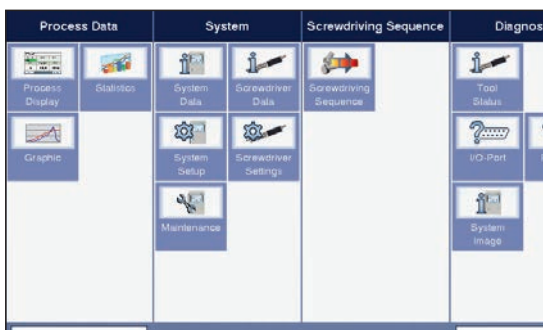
Process Data

Process Display

Statistics

Graphic

System

System Data

Screwdriver Data

System Setup

Screwdriver Settings

Maintenance

Screwdriving Sequence

Screwdriving Sequence

Diagnos

Tool Status

I/O-Port

System Image